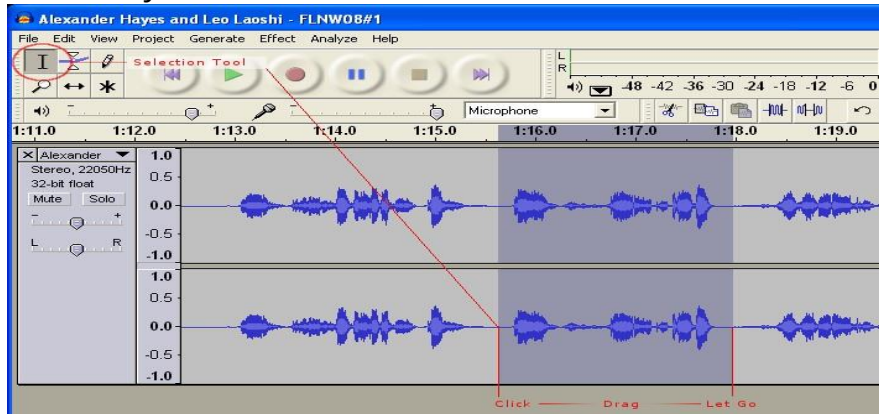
Alexander Hayes and Leo Laoshi - FLNW08#1

File Edit View Project Generate Effect Analyze Help

Selection Tool

L
R

-48 -42 -36 -30 -24 -18 -12 -6 0

Microphone

1:11.0 1:12.0 1:13.0 1:14.0 1:15.0 1:16.0 1:17.0 1:18.0 1:19.0

Alexander
Stereo, 22050Hz
32-bit float
Mute Solo
L R

1.0
0.5
0.0
-0.5
-1.0
1.0
0.5
0.0
-0.5
-1.0

Click Drag Let Go